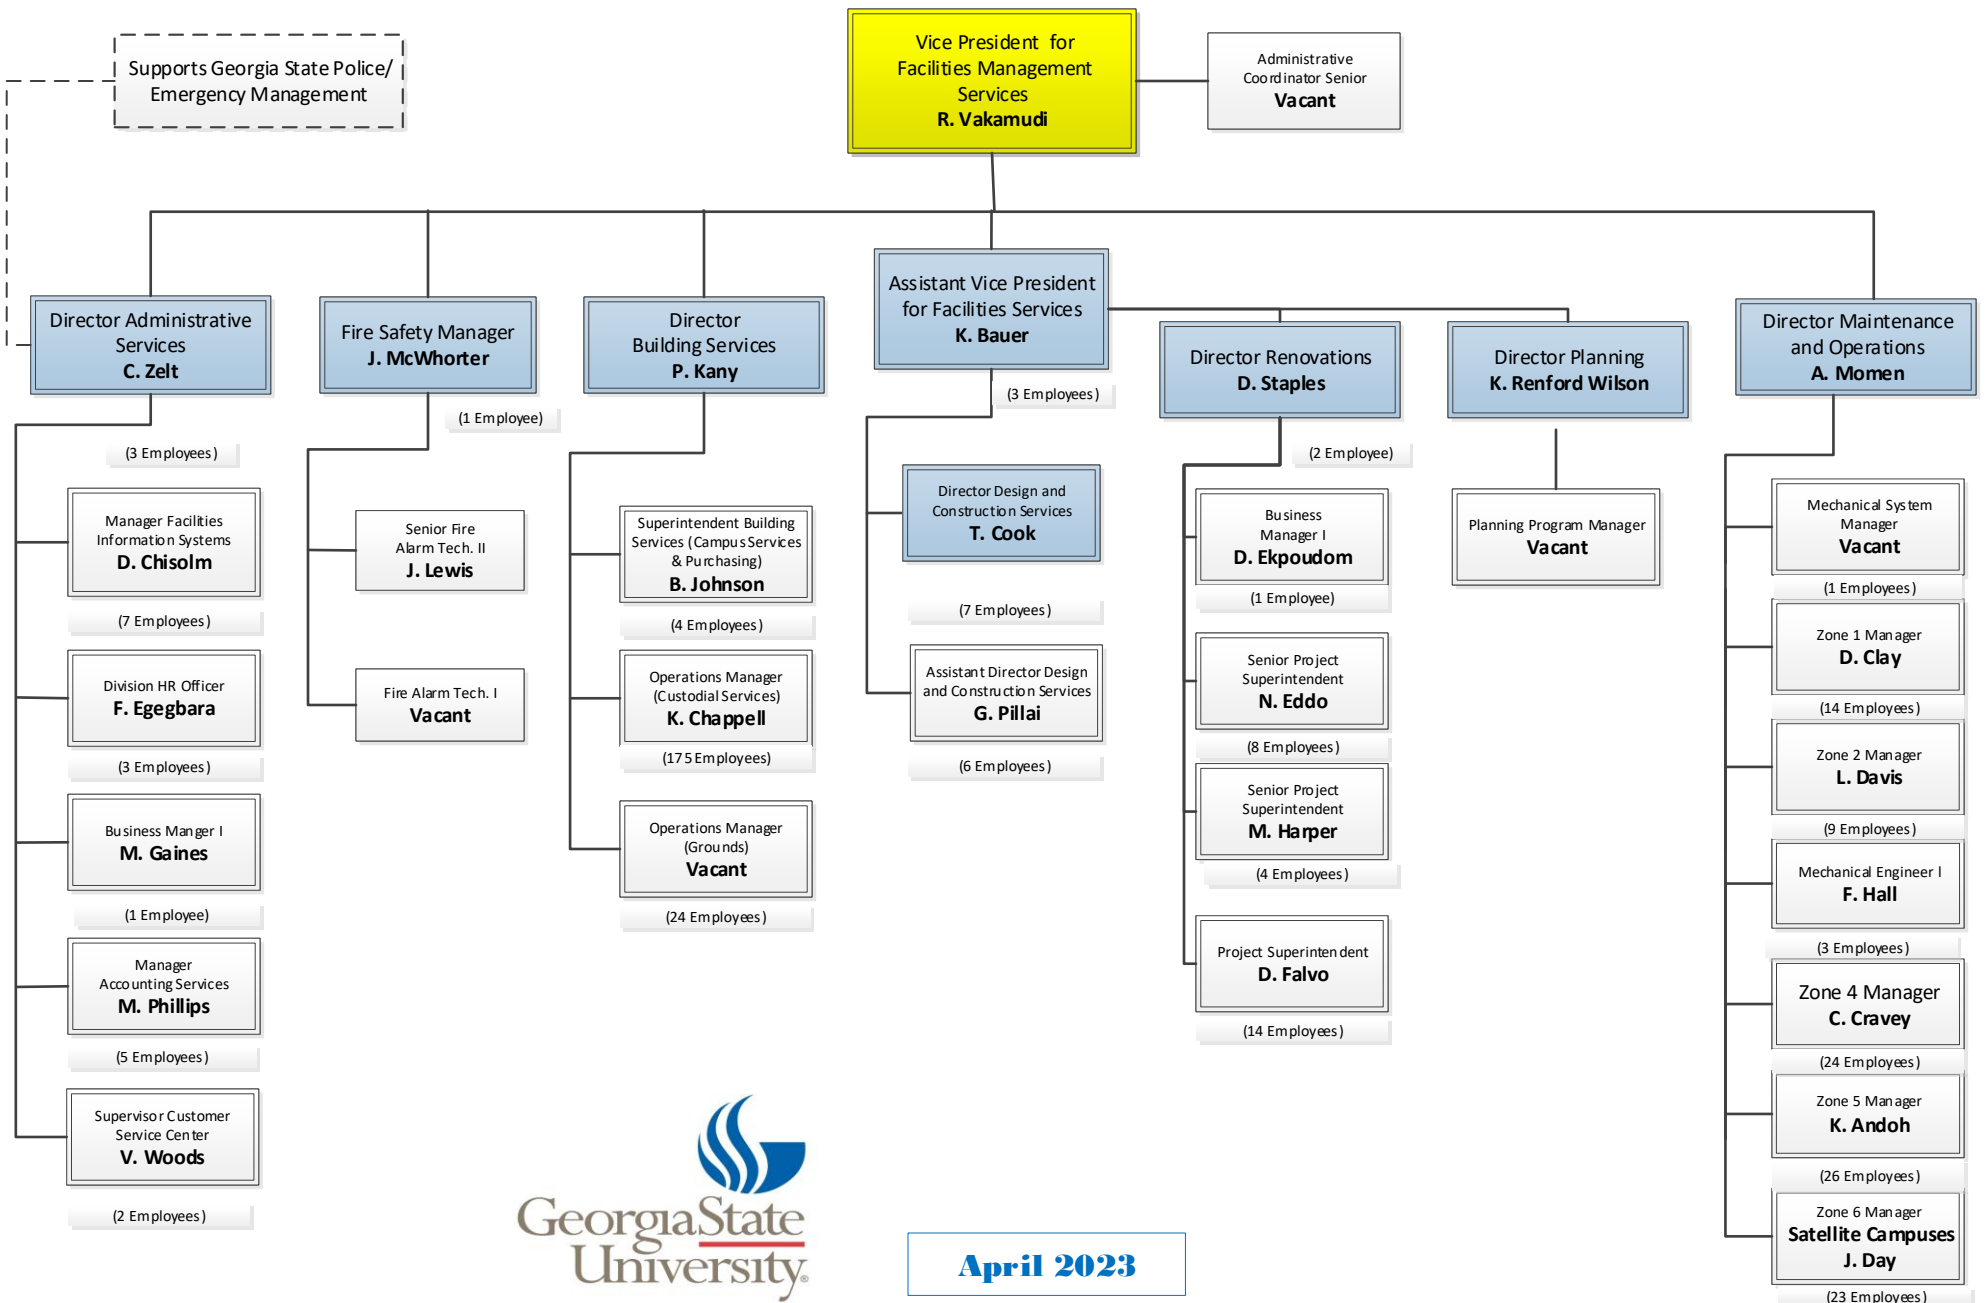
Supports Georgia State Police/ Emergency Management

Vice President for Facilities Management Services
R. Vakamudi

Administrative Coordinator Senior
Vacant

Director Administrative Services
C. Zelt

(3 Employees)

Manager Facilities Information Systems
D. Chisolm

(7 Employees)

Division HR Officer
F. Egegbara

(3 Employees)

Business Manger I
M. Gaines

(1 Employee)

Manager Accounting Services
M. Phillips

(5 Employees)

Supervisor Customer Service Center
V. Woods

(2 Employees)

Fire Safety Manager
J. McWhorter

(1 Employee)

Senior Fire Alarm Tech. II
J. Lewis

Fire Alarm Tech. I
Vacant

Director Building Services
P. Kany

Superintendent Building Services (Campus Services & Purchasing)
B. Johnson

(4 Employees)

Operations Manager (Custodial Services)
K. Chappell

(175 Employees)

Operations Manager (Grounds)
Vacant

(24 Employees)

Assistant Vice President for Facilities Services
K. Bauer

(3 Employees)

Director Design and Construction Services
T. Cook

(7 Employees)

Assistant Director Design and Construction Services
G. Pillai

(6 Employees)

Director Renovations
D. Staples

(2 Employee)

Business Manager I
D. Ekpoudom

(1 Employee)

Senior Project Superintendent
N. Eddo

(8 Employees)

Senior Project Superintendent
M. Harper

(4 Employees)

Project Superintendent
D. Falvo

(14 Employees)

Director Planning
K. Renford Wilson

Planning Program Manager
Vacant

Director Maintenance and Operations
A. Momen

Mechanical System Manager
Vacant

(1 Employees)

Zone 1 Manager
D. Clay

(14 Employees)

Zone 2 Manager
L. Davis

(9 Employees)

Mechanical Engineer I
F. Hall

(3 Employees)

Zone 4 Manager
C. Cravey

(24 Employees)

Zone 5 Manager
K. Andoh

(26 Employees)

Zone 6 Manager
Satellite Campuses
J. Day

(23 Employees)

Georgia State University.

April 2023